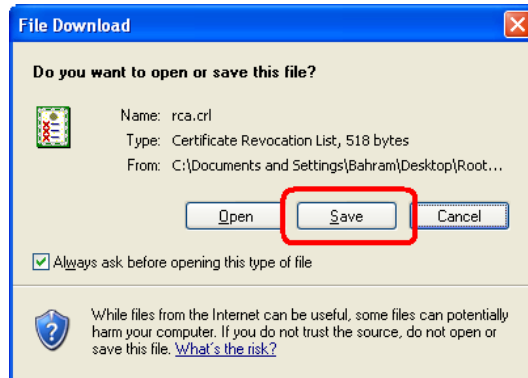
File Download

Do you want to open or save this file?

Name: rca.crl
Type: Certificate Revocation List, 518 bytes
From: C:\Documents and Settings\Bahram\Desktop\Root...

Open | Save | Cancel

Always ask before opening this type of file

While files from the Internet can be useful, some files can potentially harm your computer. If you do not trust the source, do not open or save this file. What's the risk?